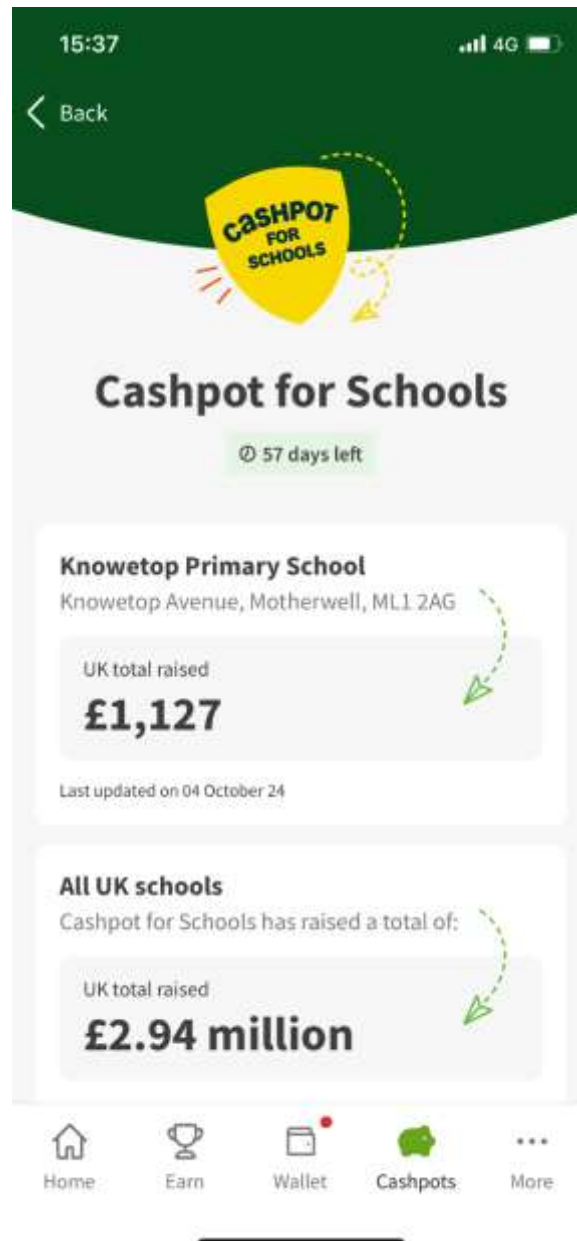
15:37

4G

Back

CASHPOT FOR SCHOOLS

Cashpot for Schools

57 days left

Knowetop Primary School

Knowetop Avenue, Motherwell, ML1 2AG

UK total raised

£1,127

Last updated on 04 October 24

All UK schools

Cashpot for Schools has raised a total of:

UK total raised

£2.94 million

Home Earn Wallet Cashpots More